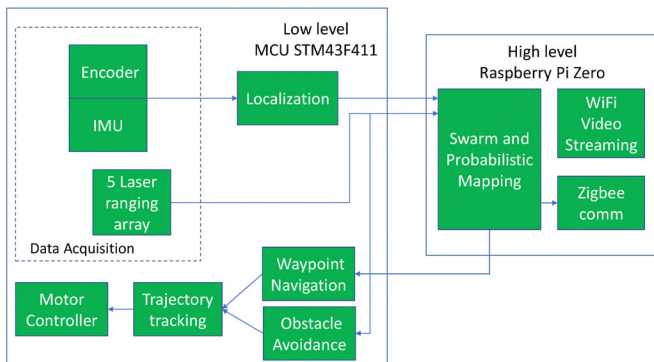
Low level
MCU STM43F411

Encoder

IMU

5 Laser ranging array

Data Acquisition

Localization

High level
Raspberry Pi Zero

Swarm and Probabilistic Mapping

WiFi Video Streaming

Zigbee comm

Waypoint Navigation

Obstacle Avoidance

Trajectory tracking

Motor Controller